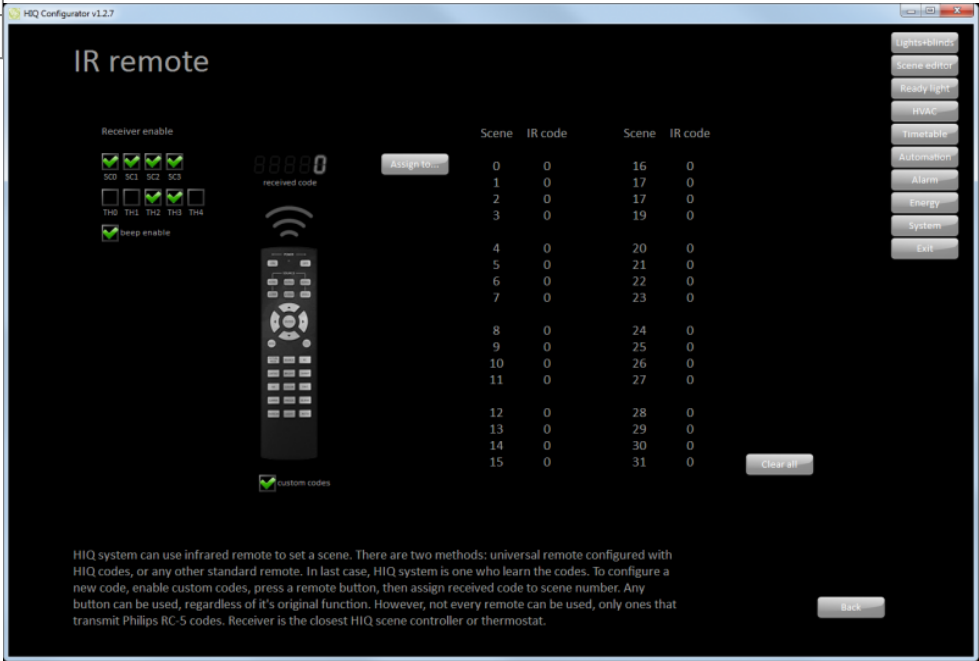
HIQ Configurator v1.2.7

IR remote

Lights+blinds
Scene editor
Ready light
HVAC
Timetable
Automation
Alarm
Energy
System
Exit

Receiver enable

SC0 SC1 SC2 SC3

TH0 TH1 TH2 TH3 TH4

beep enable

8888 0
received code

Assign to...

custom codes

| Scene | IR code | Scene | IR code |
|---|---|---|---|
| 0 | 0 | 16 | 0 |
| 1 | 0 | 17 | 0 |
| 2 | 0 | 17 | 0 |
| 3 | 0 | 19 | 0 |
| 4 | 0 | 20 | 0 |
| 5 | 0 | 21 | 0 |
| 6 | 0 | 22 | 0 |
| 7 | 0 | 23 | 0 |
| 8 | 0 | 24 | 0 |
| 9 | 0 | 25 | 0 |
| 10 | 0 | 26 | 0 |
| 11 | 0 | 27 | 0 |
| 12 | 0 | 28 | 0 |
| 13 | 0 | 29 | 0 |
| 14 | 0 | 30 | 0 |
| 15 | 0 | 31 | 0 |

Clear all

HIQ system can use infrared remote to set a scene. There are two methods: universal remote configured with HIQ codes, or any other standard remote. In last case, HIQ system is one who learn the codes. To configure a new code, enable custom codes, press a remote button, then assign received code to scene number. Any button can be used, regardless of it's original function. However, not every remote can be used, only ones that transmit Philips RC-5 codes. Receiver is the closest HIQ scene controller or thermostat.

Back